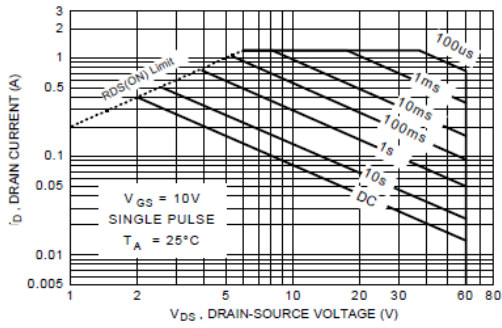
3
2
1
0.5
0.1
0.05
0.01
0.005

$I_D$, DRAIN CURRENT (A)

RDS(ON) Limit
100us
1ms
10ms
100ms
1s
10s
DC

$V_{GS}$ = 10V
SINGLE PULSE
$T_A$ = 25°C

1
2
5
10
20
30
60
80

$V_{DS}$, DRAIN-SOURCE VOLTAGE (V)